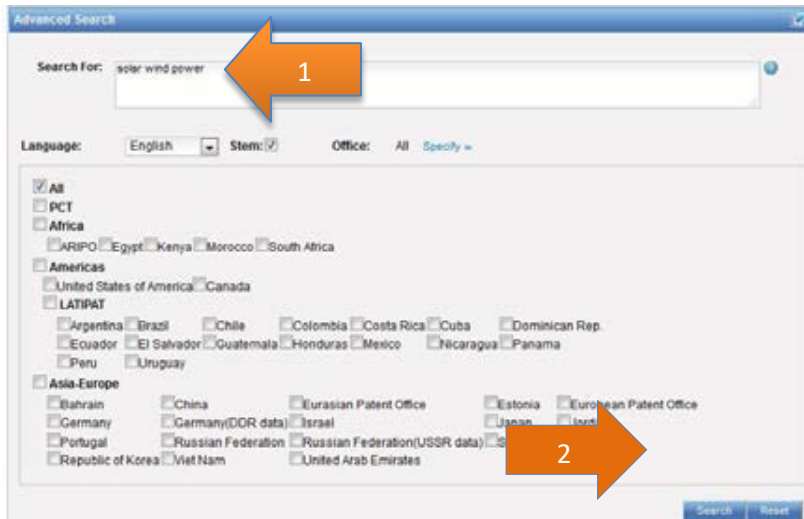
Advanced Search

Search For: solar wind power

1

Language: English Stem: Office: All Specify »

All
PCT
Africa
ARIPO Egypt Kenya Morocco South Africa
Americas
United States of America Canada
LATIPAT
Argentina Brazil Chile Colombia Costa Rica Cuba Dominican Rep.
Ecuador El Salvador Guatemala Honduras Mexico Nicaragua Panama
Peru Uruguay
Asia-Europe
Bahrain China Eurasian Patent Office Estonia European Patent Office
Germany Germany(DDR data) Israel Japan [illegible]
Portugal Russian Federation Russian Federation(USSR data) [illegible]
Republic of Korea Viet Nam United Arab Emirates

2

Search Reset